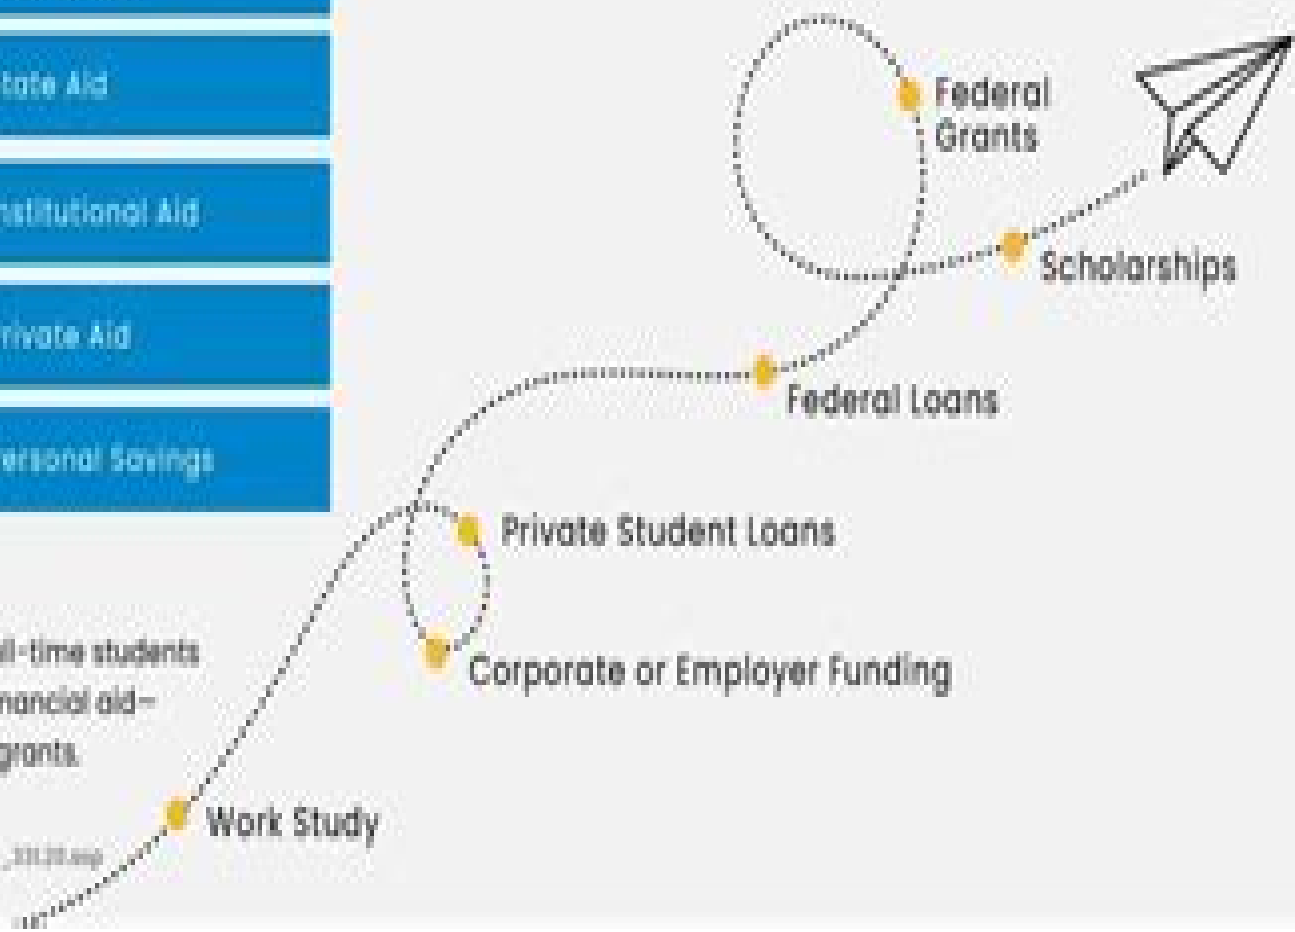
tate Aid

nstitutional Aid

rivate Aid

ersonal Savings

ll-time students nancial aid– grants.

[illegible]

Federal Grants

Scholarships

Federal Loans

Private Student Loans

Corporate or Employer Funding

Work Study